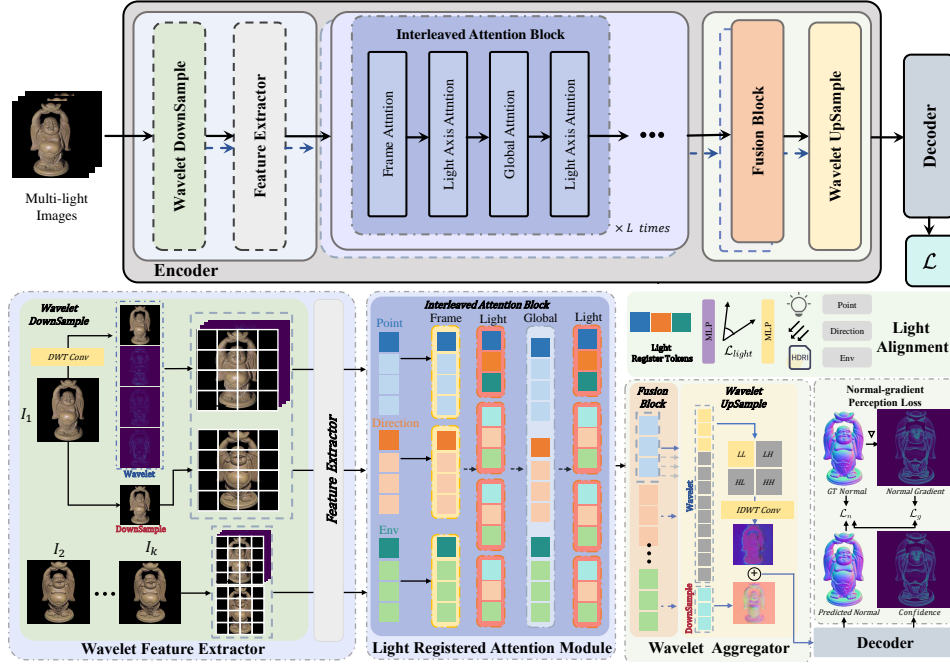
Multi-light Images

Wavelet DownSample

Feature Extractor

Interleaved Attention Block

Frame Attention

Light Axis Attention

Global Attention

Light Axis Attention

$\times L$ times

Fusion Block

Wavelet UpSample

Decoder

$\mathcal{L}$

Encoder

Wavelet DownSample

DWT Conv

$I_1$

Wavelet

DownSample

$I_2$

$I_k$

Feature Extractor

Wavelet Feature Extractor

Interleaved Attention Block

Point

Frame

Light

Global

Light

Direction

Env

Light Registered Attention Module

Light Register Tokens

MLP

$\mathcal{L}_{light}$

MLP

HDRI

Point

Direction

Env

Light Alignment

Fusion Block

Wavelet UpSample

Wavelet

LL

LH

HL

HH

IDWT Conv

DownSample

Wavelet Aggregator

Normal-gradient Perception Loss

$\nabla$

GT Normal

Normal Gradient

$\mathcal{L}_n$

$\mathcal{L}_g$

Predicted Normal

Confidence

Decoder